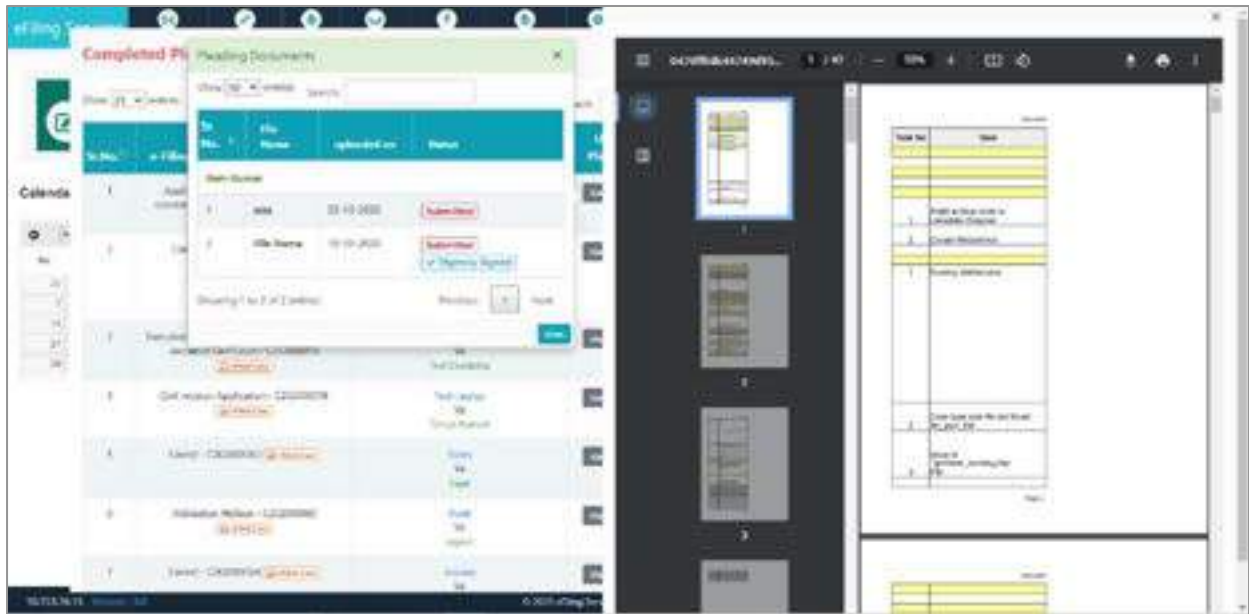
eFiling

Completed Pl

Pleading Documents

Show 10 entries Search:

| Sr No. | File Name | uploaded on | Status |
|---|---|---|---|
| Main Docket | | | |
| 1 | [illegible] | 22-10-2020 | Submitted |
| 2 | File Name | 19-10-2020 | Submitted ✓ Digitally Signed |

Showing 1 to 2 of 2 entries

Previous 1 Next

Close

Calenda

Sr.No.

e-Filing

Civil motion Application - C2020078

Caveat - C2020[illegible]

Vakalatnama Motion - C2020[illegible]

Caveat - C2020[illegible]

1 / 40

100%

1

2

3

Index

Sr. No.

Page

1

2

3

4